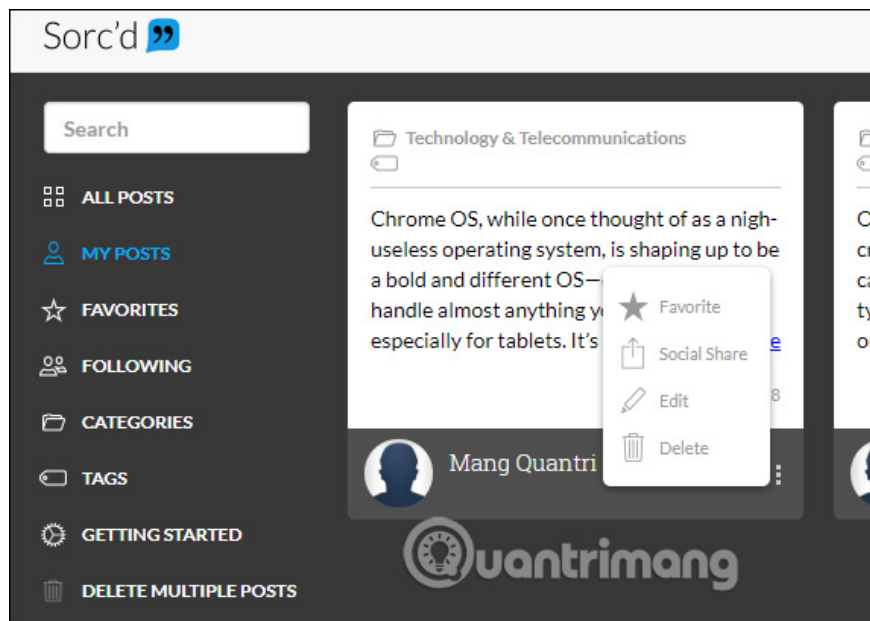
Sorc'd

Search

ALL POSTS

MY POSTS

FAVORITES

FOLLOWING

CATEGORIES

TAGS

GETTING STARTED

DELETE MULTIPLE POSTS

Technology & Telecommunications

Chrome OS, while once thought of as a nigh-useless operating system, is shaping up to be a bold and different OS—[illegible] handle almost anything y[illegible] especially for tablets. It's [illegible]e

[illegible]8

Favorite

Social Share

Edit

Delete

Mang Quantri

Quantrimang